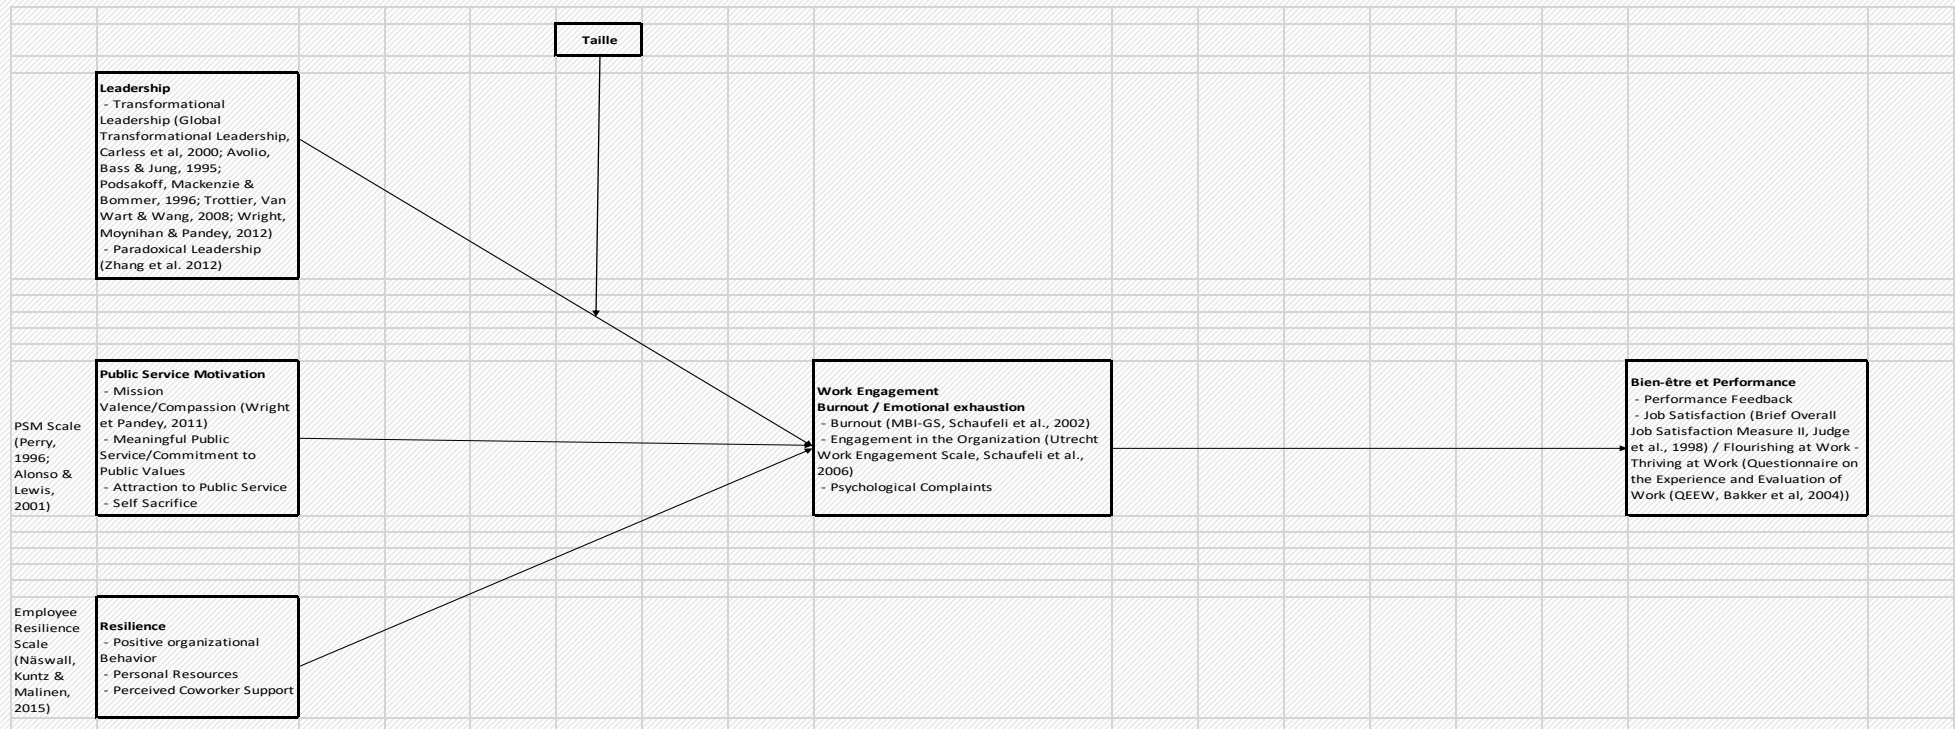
Taille

Leadership
- Transformational Leadership (Global Transformational Leadership, Carless et al, 2000; Avolio, Bass & Jung, 1995; Podsakoff, Mackenzie & Bommer, 1996; Trottier, Van Wart & Wang, 2008; Wright, Moynihan & Pandey, 2012)
- Paradoxical Leadership (Zhang et al. 2012)

PSM Scale (Perry, 1996; Alonso & Lewis, 2001)

Public Service Motivation
- Mission Valence/Compassion (Wright et Pandey, 2011)
- Meaningful Public Service/Commitment to Public Values
- Attraction to Public Service
- Self Sacrifice

Work Engagement
Burnout / Emotional exhaustion
- Burnout (MBI-GS, Schaufeli et al., 2002)
- Engagement in the Organization (Utrecht Work Engagement Scale, Schaufeli et al., 2006)
- Psychological Complaints

Bien-être et Performance
- Performance Feedback
- Job Satisfaction (Brief Overall Job Satisfaction Measure II, Judge et al., 1998) / Flourishing at Work - Thriving at Work (Questionnaire on the Experience and Evaluation of Work (QEEW, Bakker et al, 2004))

Employee Resilience Scale (Näswall, Kuntz & Malinen, 2015)

Resilience
- Positive organizational Behavior
- Personal Resources
- Perceived Coworker Support